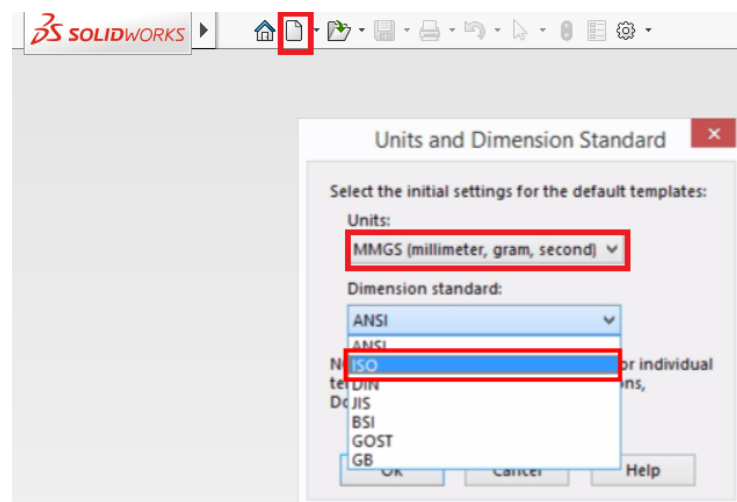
3S SOLIDWORKS

Units and Dimension Standard

Select the initial settings for the default templates:

Units:

MMGS (millimeter, gram, second)

Dimension standard:

ANSI

ANSI
ISO
DIN
JIS
BSI
GOST
GB

N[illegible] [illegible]or individual te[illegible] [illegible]ons, Do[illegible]

OK Cancel Help